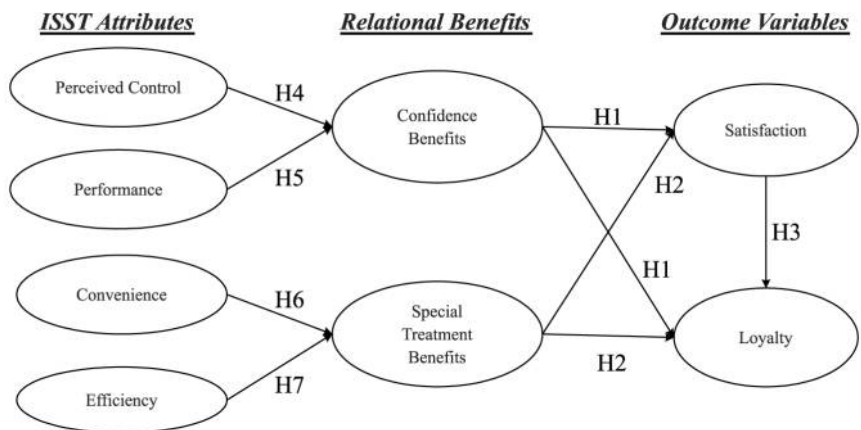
ISST Attributes

Relational Benefits

Outcome Variables

Perceived Control

H4

Confidence Benefits

H1

Satisfaction

Performance

H5

H2

H3

Convenience

H6

H1

Special Treatment Benefits

Loyalty

Efficiency

H7

H2